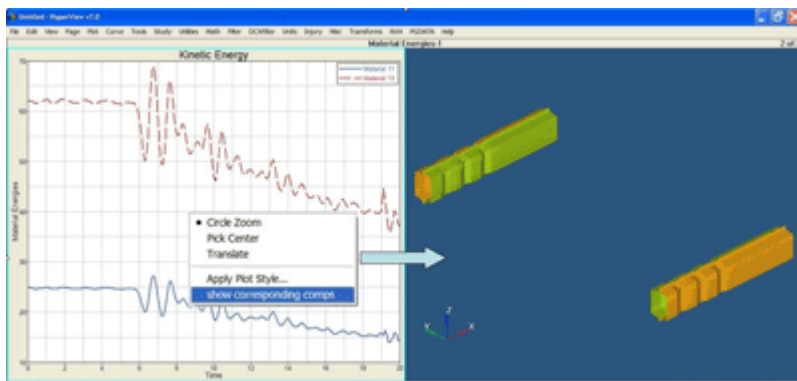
Untitled - HyperView v7.0

File Edit View Page Plot Curve Tools Study Utilities Math Filter DCKFilter Units Injury Misc Transforms RXH PGDATA Help

Material Energies 1

2 of

Kinetic Energy

Material 11
Material 13

Material Energies

Time

• Circle Zoom
Pick Center
Translate
Apply Plot Style...
show corresponding comps